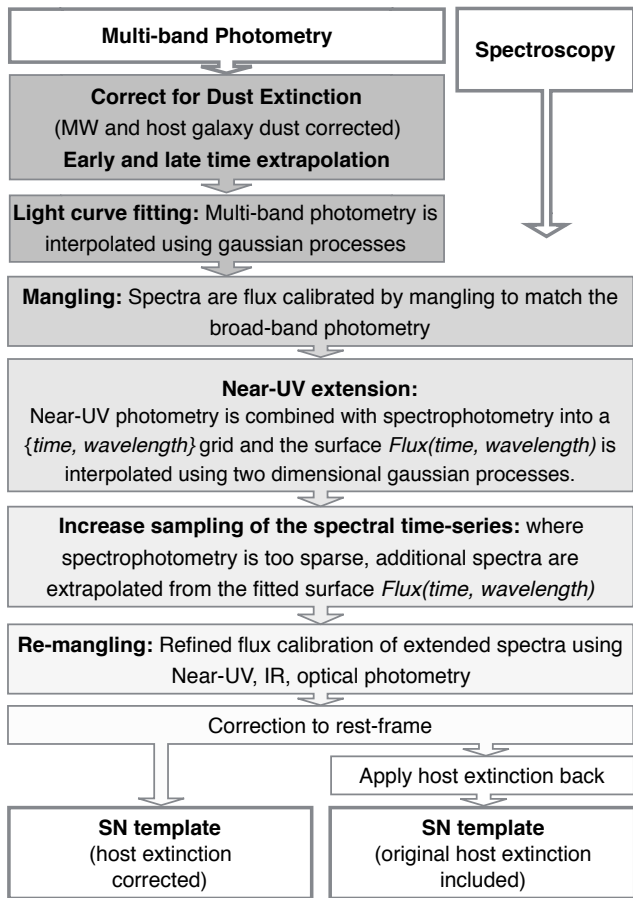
Multi-band Photometry

Spectroscopy

Correct for Dust Extinction
(MW and host galaxy dust corrected)
Early and late time extrapolation

Light curve fitting: Multi-band photometry is interpolated using gaussian processes

Mangling: Spectra are flux calibrated by mangling to match the broad-band photometry

Near-UV extension:
Near-UV photometry is combined with spectrophotometry into a {time, wavelength} grid and the surface Flux(time, wavelength) is interpolated using two dimensional gaussian processes.

Increase sampling of the spectral time-series: where spectrophotometry is too sparse, additional spectra are extrapolated from the fitted surface Flux(time, wavelength)

Re-mangling: Refined flux calibration of extended spectra using Near-UV, IR, optical photometry

Correction to rest-frame

Apply host extinction back

SN template
(host extinction corrected)

SN template
(original host extinction included)